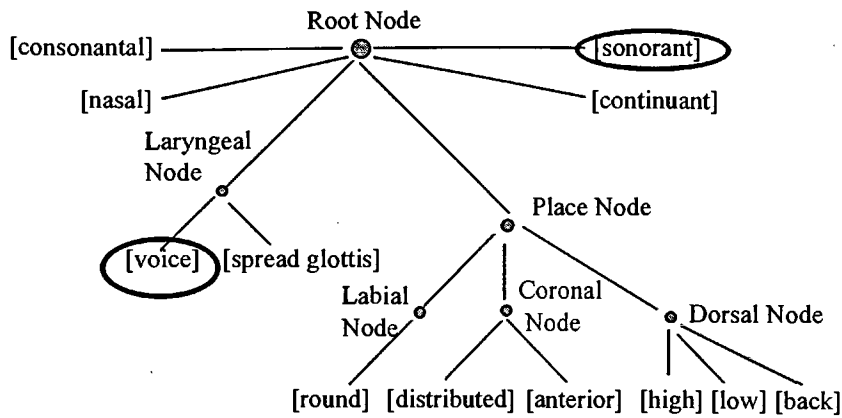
Root Node

[consonantal]

[sonorant]

[nasal]

[continuant]

Laryngeal Node

Place Node

[voice]

[spread glottis]

Labial Node

Coronal Node

Dorsal Node

[round]

[distributed]

[anterior]

[high]

[low]

[back]